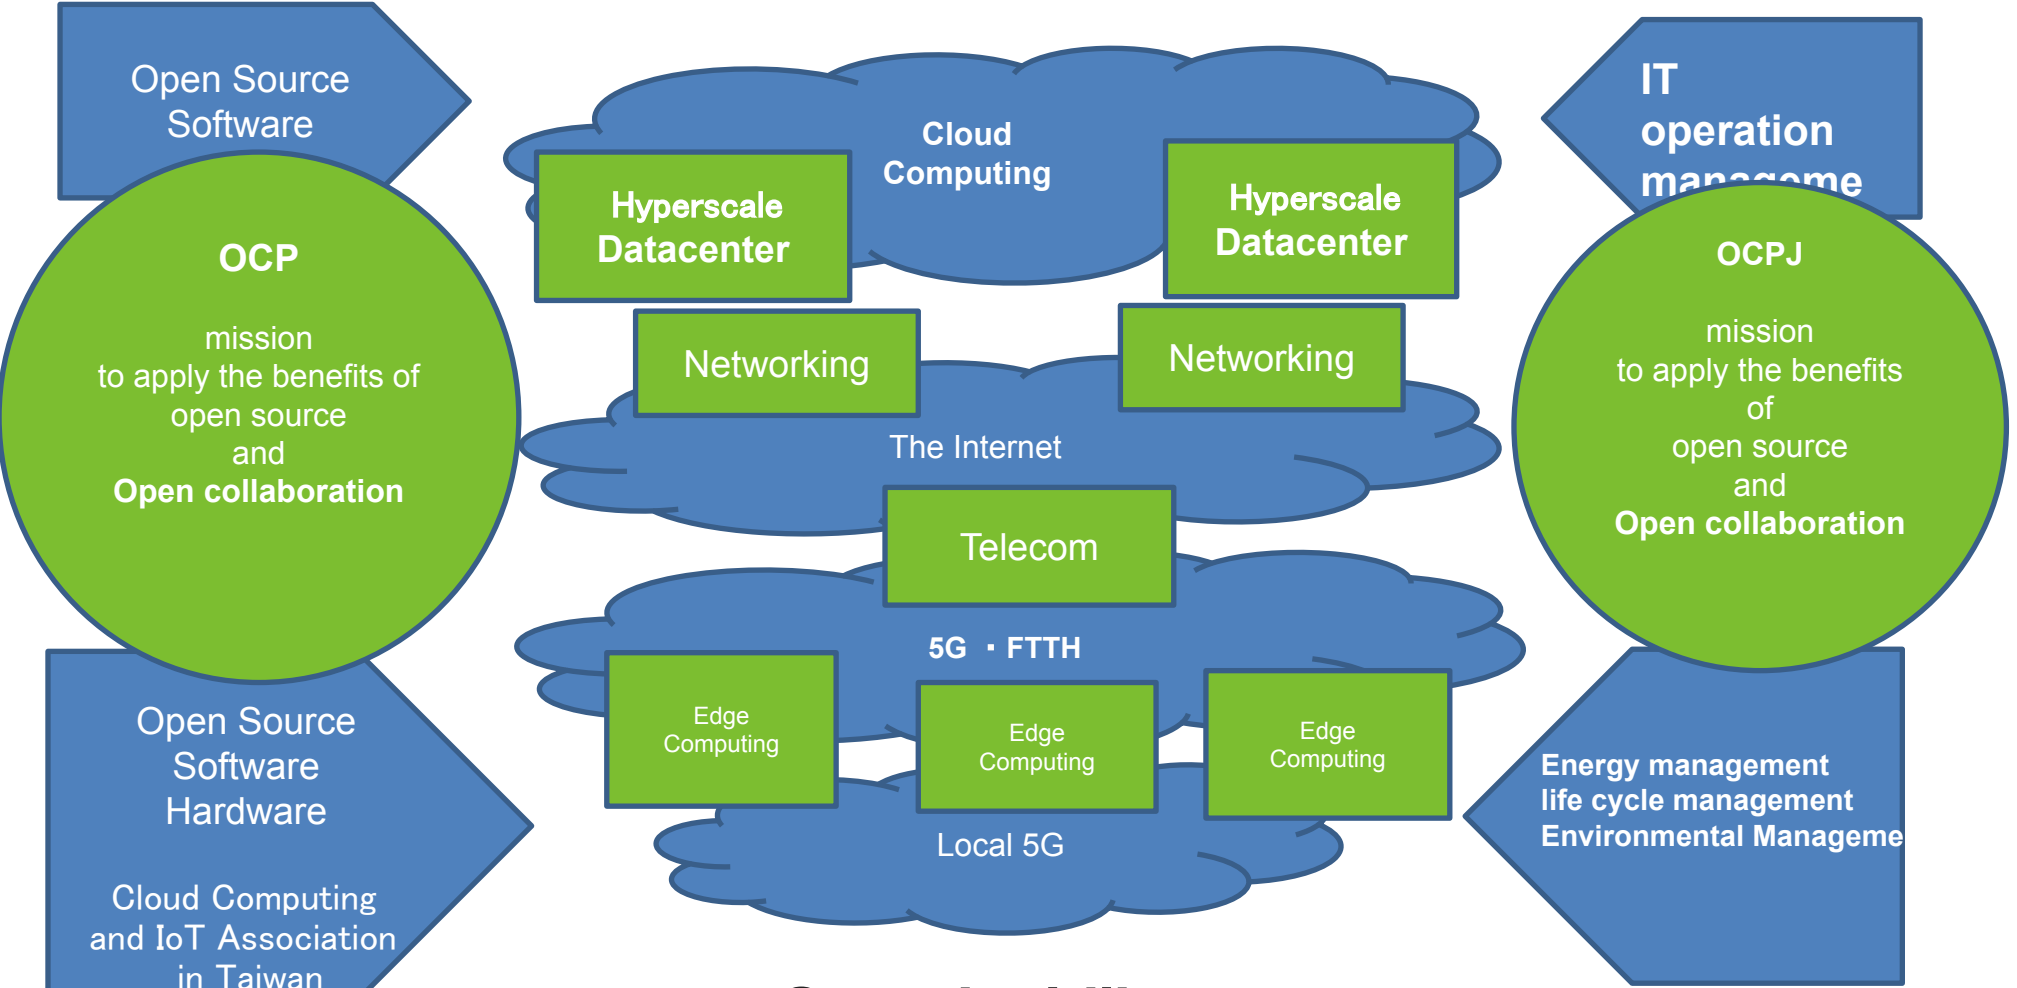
Open Source Software

OCP

mission
to apply the benefits of open source
and
Open collaboration

Open Source Software Hardware

Cloud Computing and IoT Association in Taiwan

Cloud Computing

Hyperscale Datacenter

Hyperscale Datacenter

Networking

Networking

The Internet

Telecom

5G ・FTTH

Edge Computing

Edge Computing

Edge Computing

Local 5G

IT operation manageme

OCPJ

mission
to apply the benefits of
open source
and
Open collaboration

Energy management
life cycle management
Environmental Manageme

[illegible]